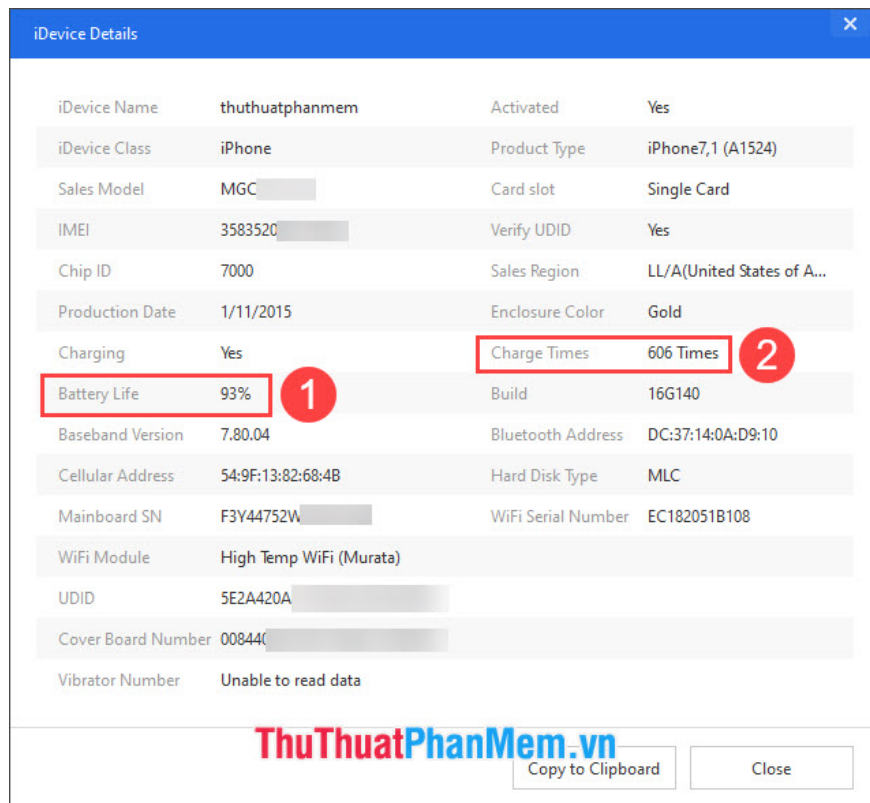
iDevice Details

| | | | |
|---|---|---|---|
| iDevice Name | thuthuatphanmem | Activated | Yes |
| iDevice Class | iPhone | Product Type | iPhone7,1 (A1524) |
| Sales Model | MGC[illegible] | Card slot | Single Card |
| IMEI | 3583520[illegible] | Verify UDID | Yes |
| Chip ID | 7000 | Sales Region | LL/A(United States of A... |
| Production Date | 1/11/2015 | Enclosure Color | Gold |
| Charging | Yes | Charge Times | 606 Times |
| Battery Life | 93% | Build | 16G140 |
| Baseband Version | 7.80.04 | Bluetooth Address | DC:37:14:0A:D9:10 |
| Cellular Address | 54:9F:13:82:68:4B | Hard Disk Type | MLC |
| Mainboard SN | F3Y44752W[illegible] | WiFi Serial Number | EC182051B108 |
| WiFi Module | High Temp WiFi (Murata) | | |
| UDID | 5E2A420A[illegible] | | |
| Cover Board Number | 00844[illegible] | | |
| Vibrator Number | Unable to read data | | |

1

2

ThuThuatPhanMem.vn

Copy to Clipboard

Close